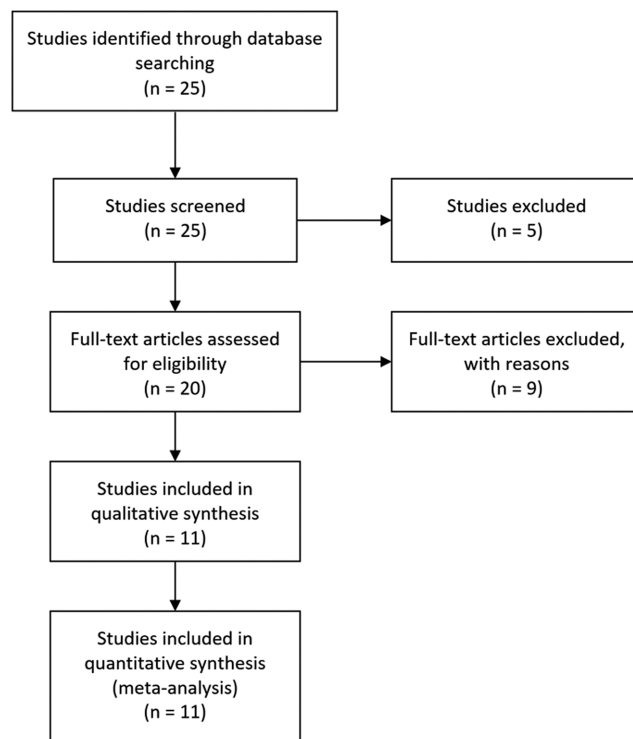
Studies identified through database searching
(n = 25)

Studies screened
(n = 25)

Studies excluded
(n = 5)

Full-text articles assessed for eligibility
(n = 20)

Full-text articles excluded, with reasons
(n = 9)

Studies included in qualitative synthesis
(n = 11)

Studies included in quantitative synthesis (meta-analysis)
(n = 11)